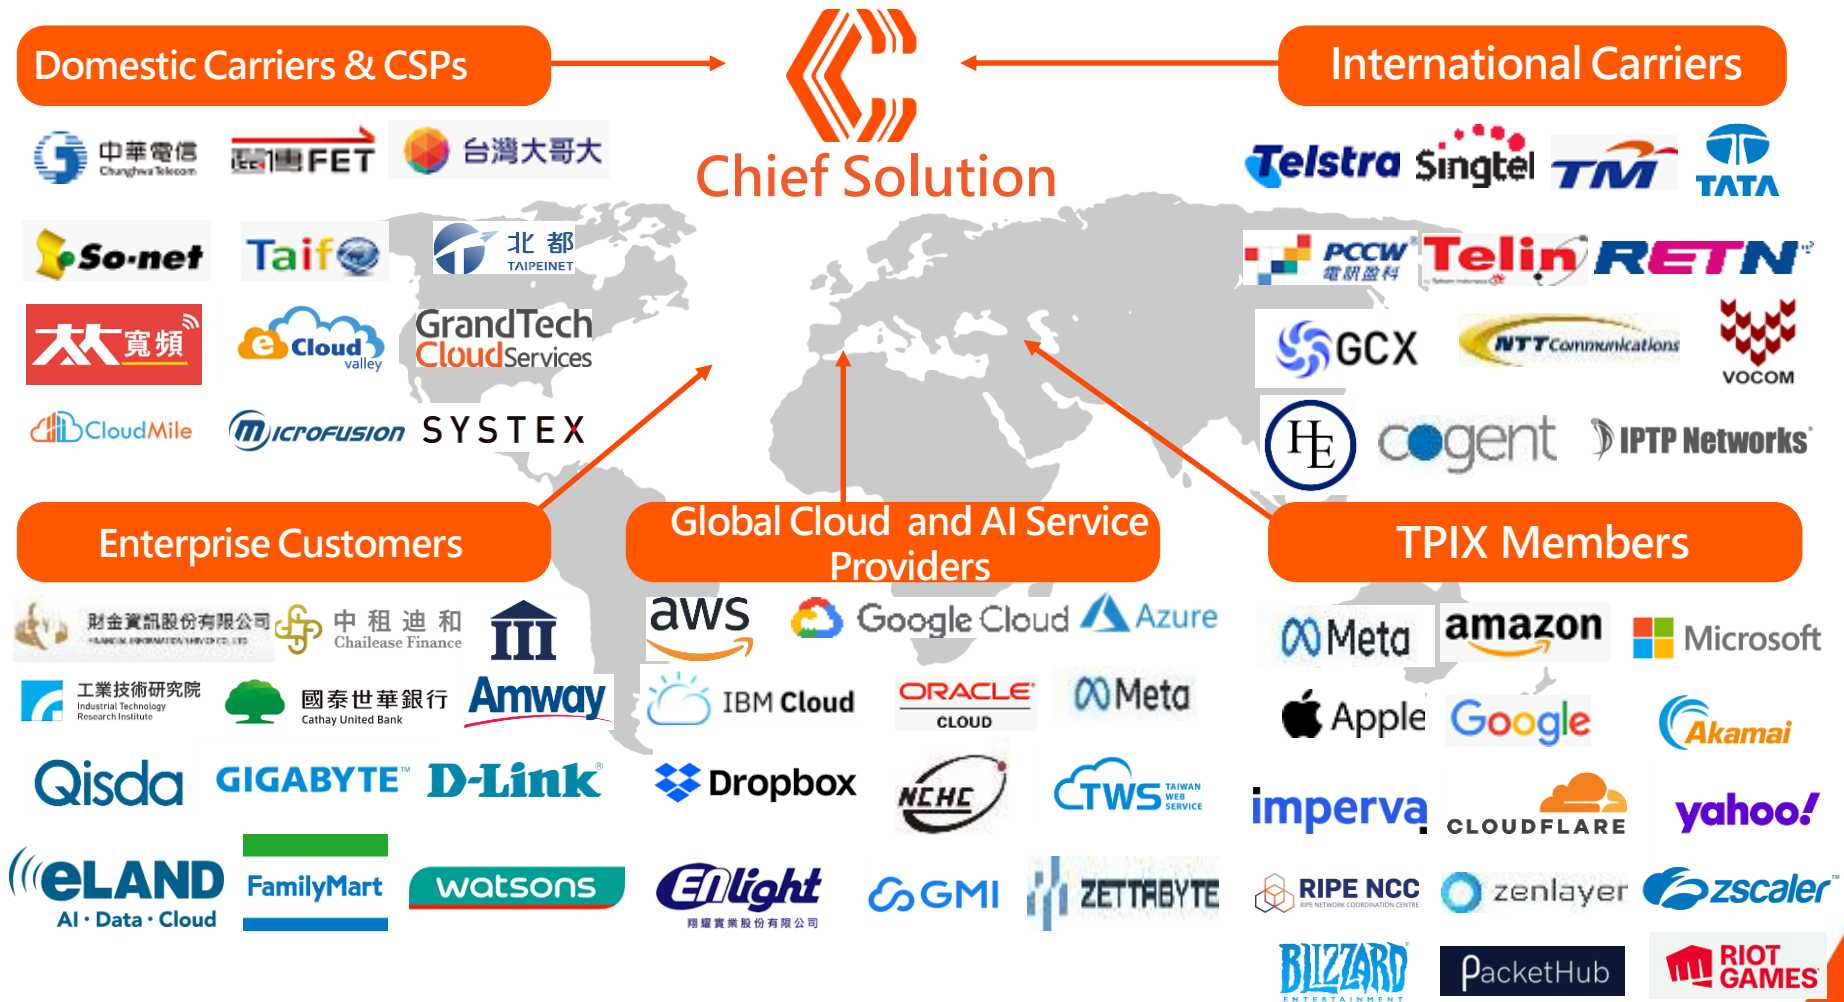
Domestic Carriers & CSPs

Chief Solution

International Carriers

中華電信 Chunghwa Telecom
遠傳FET
台灣大哥大
So-net
Taif
北都 TAIPEINET
大大寬頻
Cloud valley
GrandTech Cloud Services
CloudMile
MICROFUSION
SYSTEX

Telstra
Singtel
TM
TATA
PCCW 電訊盈科
Telin
RETN
GCX
NTT Communications
VOCOM
HE
cogent
IPTP Networks

Enterprise Customers

Global Cloud and AI Service Providers

TPIX Members

財金資訊股份有限公司
中租迪和 Chailease Finance
工業技術研究院 Industrial Technology Research Institute
國泰世華銀行 Cathay United Bank
Amway
Qisda
GIGABYTE
D-Link
eLAND AI · Data · Cloud
FamilyMart
watsons

aws
Google Cloud
Azure
IBM Cloud
ORACLE CLOUD
Meta
Dropbox
NCHC
TWS TAIWAN WEB SERVICE
Enlight 翔耀實業股份有限公司
GMI
ZETTABYTE

Meta
amazon
Microsoft
Apple
Google
Akamai
imperva
CLOUDFLARE
yahoo!
RIPE NCC
zenlayer
zscaler
BLIZZARD ENTERTAINMENT
PacketHub
RIOT GAMES